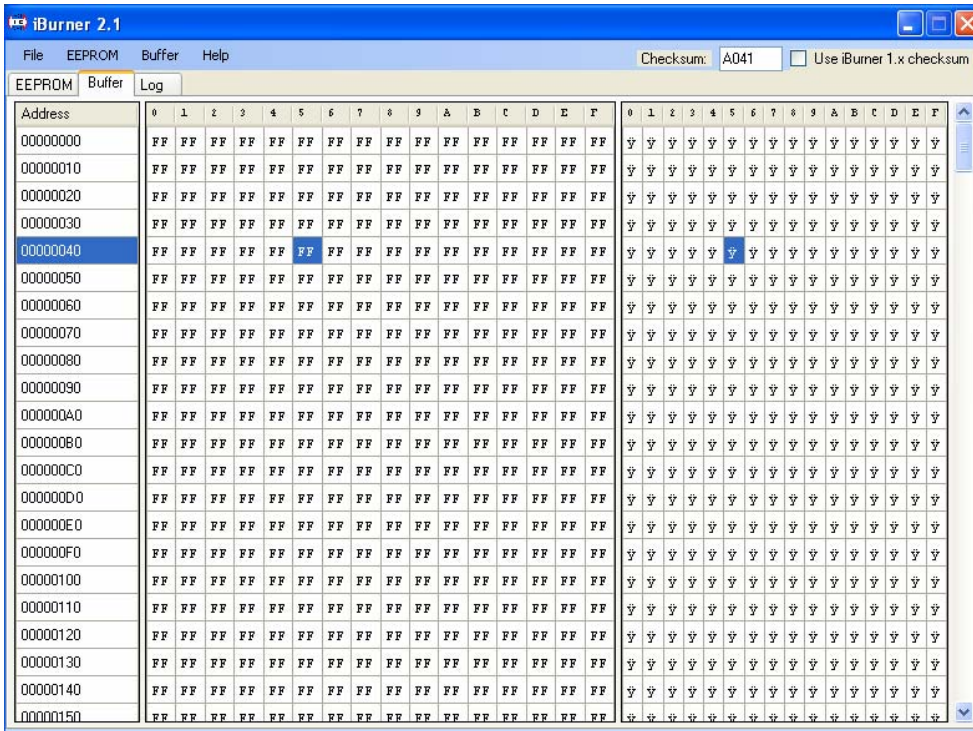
iBurner 2.1

File EEPROM Buffer Help

Checksum: A041 Use iBurner 1.x checksum

EEPROM Buffer Log

| Address | 0 | 1 | 2 | 3 | 4 | 5 | 6 | 7 | 8 | 9 | A | B | C | D | E | F | 0 | 1 | 2 | 3 | 4 | 5 | 6 | 7 | 8 | 9 | A | B | C | D | E | F |
|---|---|---|---|---|---|---|---|---|---|---|---|---|---|---|---|---|---|---|---|---|---|---|---|---|---|---|---|---|---|---|---|---|
| 00000000 | FF | FF | FF | FF | FF | FF | FF | FF | FF | FF | FF | FF | FF | FF | FF | FF | ÿ | ÿ | ÿ | ÿ | ÿ | ÿ | ÿ | ÿ | ÿ | ÿ | ÿ | ÿ | ÿ | ÿ | ÿ | ÿ |
| 00000010 | FF | FF | FF | FF | FF | FF | FF | FF | FF | FF | FF | FF | FF | FF | FF | FF | ÿ | ÿ | ÿ | ÿ | ÿ | ÿ | ÿ | ÿ | ÿ | ÿ | ÿ | ÿ | ÿ | ÿ | ÿ | ÿ |
| 00000020 | FF | FF | FF | FF | FF | FF | FF | FF | FF | FF | FF | FF | FF | FF | FF | FF | ÿ | ÿ | ÿ | ÿ | ÿ | ÿ | ÿ | ÿ | ÿ | ÿ | ÿ | ÿ | ÿ | ÿ | ÿ | ÿ |
| 00000030 | FF | FF | FF | FF | FF | FF | FF | FF | FF | FF | FF | FF | FF | FF | FF | FF | ÿ | ÿ | ÿ | ÿ | ÿ | ÿ | ÿ | ÿ | ÿ | ÿ | ÿ | ÿ | ÿ | ÿ | ÿ | ÿ |
| 00000040 | FF | FF | FF | FF | FF | FF | FF | FF | FF | FF | FF | FF | FF | FF | FF | FF | ÿ | ÿ | ÿ | ÿ | ÿ | ÿ | ÿ | ÿ | ÿ | ÿ | ÿ | ÿ | ÿ | ÿ | ÿ | ÿ |
| 00000050 | FF | FF | FF | FF | FF | FF | FF | FF | FF | FF | FF | FF | FF | FF | FF | FF | ÿ | ÿ | ÿ | ÿ | ÿ | ÿ | ÿ | ÿ | ÿ | ÿ | ÿ | ÿ | ÿ | ÿ | ÿ | ÿ |
| 00000060 | FF | FF | FF | FF | FF | FF | FF | FF | FF | FF | FF | FF | FF | FF | FF | FF | ÿ | ÿ | ÿ | ÿ | ÿ | ÿ | ÿ | ÿ | ÿ | ÿ | ÿ | ÿ | ÿ | ÿ | ÿ | ÿ |
| 00000070 | FF | FF | FF | FF | FF | FF | FF | FF | FF | FF | FF | FF | FF | FF | FF | FF | ÿ | ÿ | ÿ | ÿ | ÿ | ÿ | ÿ | ÿ | ÿ | ÿ | ÿ | ÿ | ÿ | ÿ | ÿ | ÿ |
| 00000080 | FF | FF | FF | FF | FF | FF | FF | FF | FF | FF | FF | FF | FF | FF | FF | FF | ÿ | ÿ | ÿ | ÿ | ÿ | ÿ | ÿ | ÿ | ÿ | ÿ | ÿ | ÿ | ÿ | ÿ | ÿ | ÿ |
| 00000090 | FF | FF | FF | FF | FF | FF | FF | FF | FF | FF | FF | FF | FF | FF | FF | FF | ÿ | ÿ | ÿ | ÿ | ÿ | ÿ | ÿ | ÿ | ÿ | ÿ | ÿ | ÿ | ÿ | ÿ | ÿ | ÿ |
| 000000A0 | FF | FF | FF | FF | FF | FF | FF | FF | FF | FF | FF | FF | FF | FF | FF | FF | ÿ | ÿ | ÿ | ÿ | ÿ | ÿ | ÿ | ÿ | ÿ | ÿ | ÿ | ÿ | ÿ | ÿ | ÿ | ÿ |
| 000000B0 | FF | FF | FF | FF | FF | FF | FF | FF | FF | FF | FF | FF | FF | FF | FF | FF | ÿ | ÿ | ÿ | ÿ | ÿ | ÿ | ÿ | ÿ | ÿ | ÿ | ÿ | ÿ | ÿ | ÿ | ÿ | ÿ |
| 000000C0 | FF | FF | FF | FF | FF | FF | FF | FF | FF | FF | FF | FF | FF | FF | FF | FF | ÿ | ÿ | ÿ | ÿ | ÿ | ÿ | ÿ | ÿ | ÿ | ÿ | ÿ | ÿ | ÿ | ÿ | ÿ | ÿ |
| 000000D0 | FF | FF | FF | FF | FF | FF | FF | FF | FF | FF | FF | FF | FF | FF | FF | FF | ÿ | ÿ | ÿ | ÿ | ÿ | ÿ | ÿ | ÿ | ÿ | ÿ | ÿ | ÿ | ÿ | ÿ | ÿ | ÿ |
| 000000E0 | FF | FF | FF | FF | FF | FF | FF | FF | FF | FF | FF | FF | FF | FF | FF | FF | ÿ | ÿ | ÿ | ÿ | ÿ | ÿ | ÿ | ÿ | ÿ | ÿ | ÿ | ÿ | ÿ | ÿ | ÿ | ÿ |
| 000000F0 | FF | FF | FF | FF | FF | FF | FF | FF | FF | FF | FF | FF | FF | FF | FF | FF | ÿ | ÿ | ÿ | ÿ | ÿ | ÿ | ÿ | ÿ | ÿ | ÿ | ÿ | ÿ | ÿ | ÿ | ÿ | ÿ |
| 00000100 | FF | FF | FF | FF | FF | FF | FF | FF | FF | FF | FF | FF | FF | FF | FF | FF | ÿ | ÿ | ÿ | ÿ | ÿ | ÿ | ÿ | ÿ | ÿ | ÿ | ÿ | ÿ | ÿ | ÿ | ÿ | ÿ |
| 00000110 | FF | FF | FF | FF | FF | FF | FF | FF | FF | FF | FF | FF | FF | FF | FF | FF | ÿ | ÿ | ÿ | ÿ | ÿ | ÿ | ÿ | ÿ | ÿ | ÿ | ÿ | ÿ | ÿ | ÿ | ÿ | ÿ |
| 00000120 | FF | FF | FF | FF | FF | FF | FF | FF | FF | FF | FF | FF | FF | FF | FF | FF | ÿ | ÿ | ÿ | ÿ | ÿ | ÿ | ÿ | ÿ | ÿ | ÿ | ÿ | ÿ | ÿ | ÿ | ÿ | ÿ |
| 00000130 | FF | FF | FF | FF | FF | FF | FF | FF | FF | FF | FF | FF | FF | FF | FF | FF | ÿ | ÿ | ÿ | ÿ | ÿ | ÿ | ÿ | ÿ | ÿ | ÿ | ÿ | ÿ | ÿ | ÿ | ÿ | ÿ |
| 00000140 | FF | FF | FF | FF | FF | FF | FF | FF | FF | FF | FF | FF | FF | FF | FF | FF | ÿ | ÿ | ÿ | ÿ | ÿ | ÿ | ÿ | ÿ | ÿ | ÿ | ÿ | ÿ | ÿ | ÿ | ÿ | ÿ |
| 00000150 | FF | FF | FF | FF | FF | FF | FF | FF | FF | FF | FF | FF | FF | FF | FF | FF | ÿ | ÿ | ÿ | ÿ | ÿ | ÿ | ÿ | ÿ | ÿ | ÿ | ÿ | ÿ | ÿ | ÿ | ÿ | ÿ |